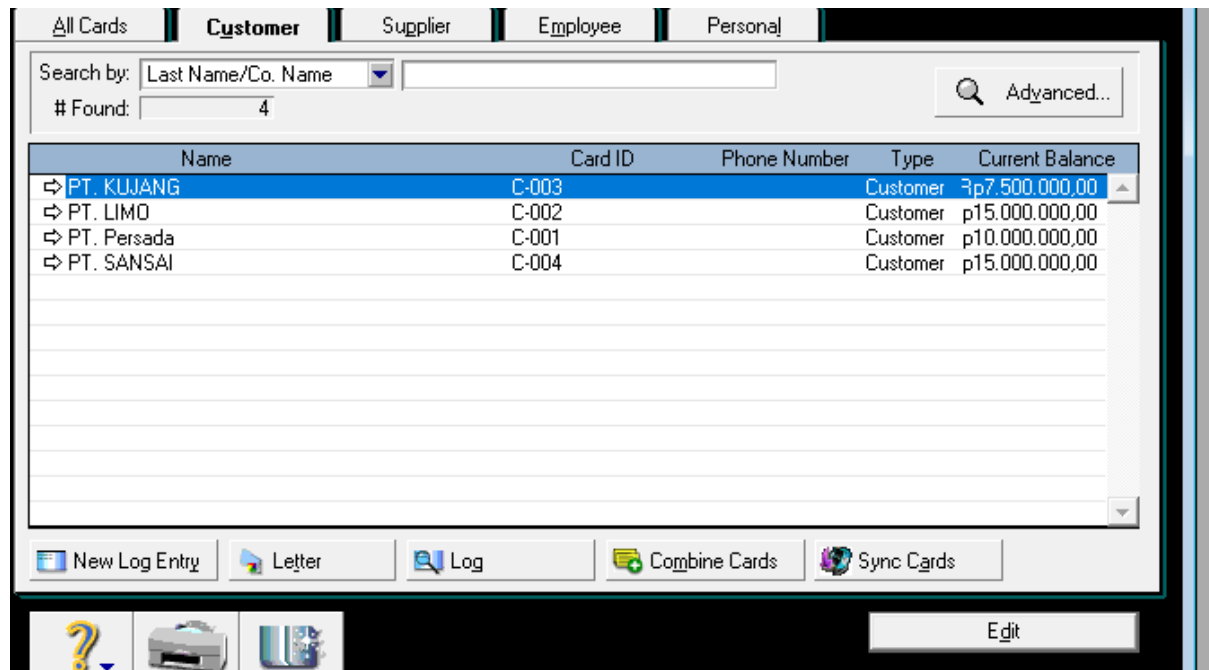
All Cards | Customer | Supplier | Employee | Personal

Search by: Last Name/Co. Name
# Found: 4

Advanced...

| Name | Card ID | Phone Number | Type | Current Balance |
|---|---|---|---|---|
| ⇨ PT. KUJANG | C-003 | | Customer | Rp7.500.000,00 |
| ⇨ PT. LIMO | C-002 | | Customer | p15.000.000,00 |
| ⇨ PT. Persada | C-001 | | Customer | p10.000.000,00 |
| ⇨ PT. SANSAI | C-004 | | Customer | p15.000.000,00 |

New Log Entry | Letter | Log | Combine Cards | Sync Cards

Edit